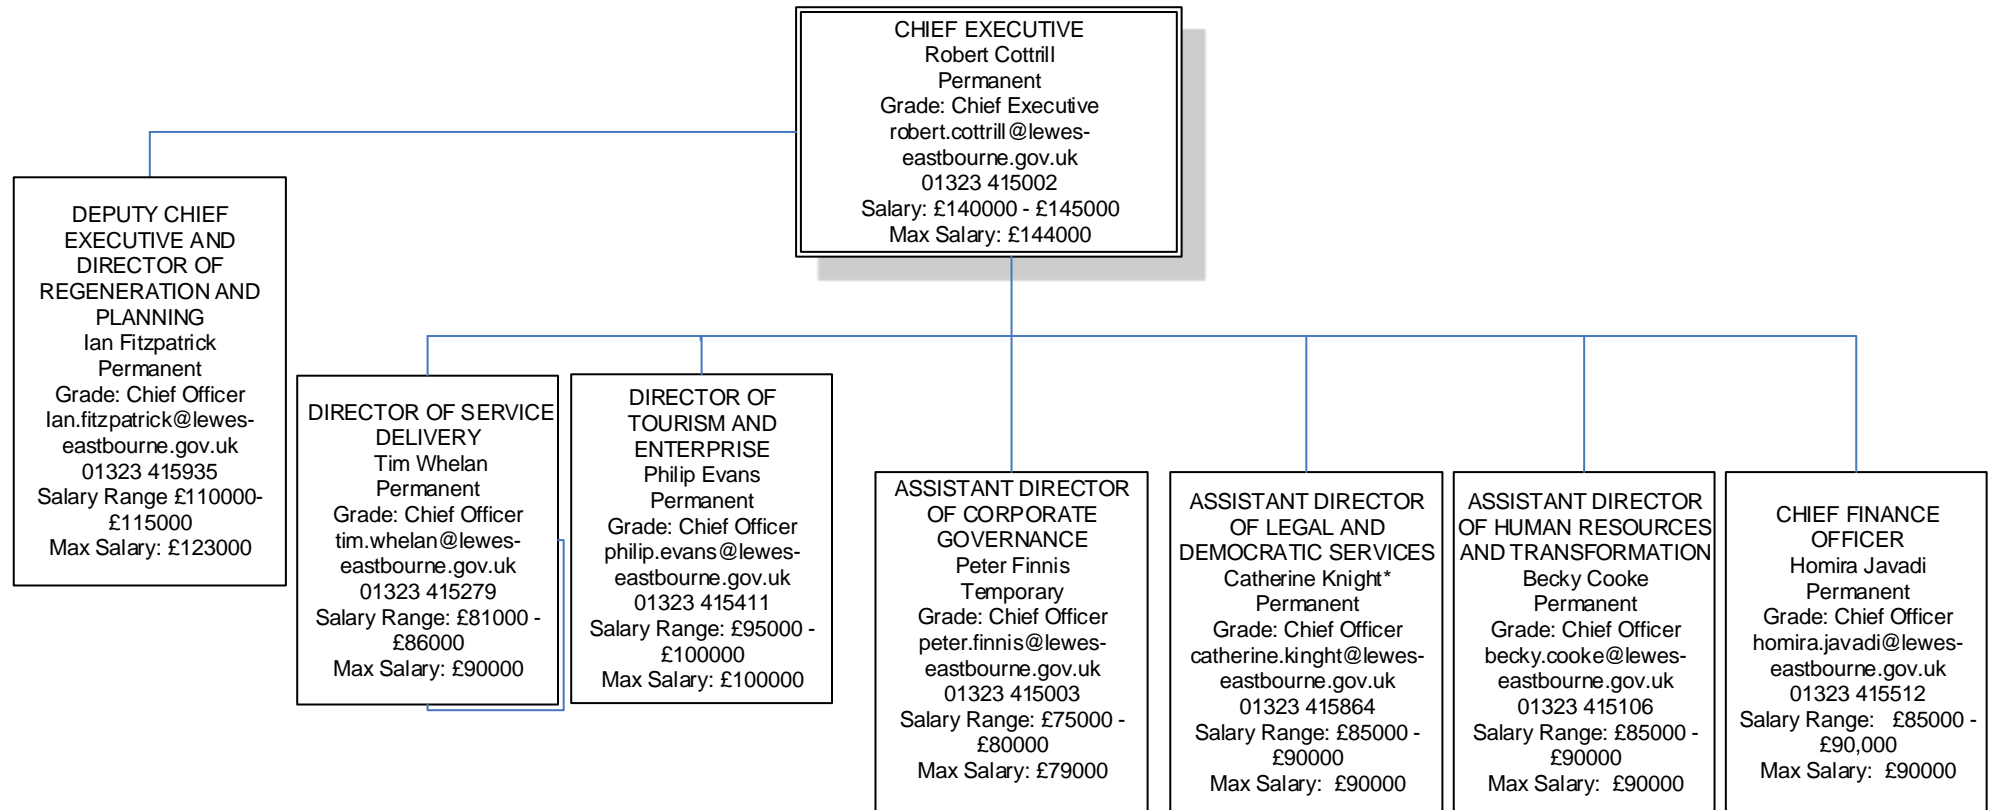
CHIEF EXECUTIVE
Robert Cottrill
Permanent
Grade: Chief Executive
robert.cottrill@lewes-eastbourne.gov.uk
01323 415002
Salary: £140000 - £145000
Max Salary: £144000

DEPUTY CHIEF EXECUTIVE AND DIRECTOR OF REGENERATION AND PLANNING
Ian Fitzpatrick
Permanent
Grade: Chief Officer
Ian.fitzpatrick@lewes-eastbourne.gov.uk
01323 415935
Salary Range £110000-£115000
Max Salary: £123000

DIRECTOR OF SERVICE DELIVERY
Tim Whelan
Permanent
Grade: Chief Officer
tim.whelan@lewes-eastbourne.gov.uk
01323 415279
Salary Range: £81000 - £86000
Max Salary: £90000

DIRECTOR OF TOURISM AND ENTERPRISE
Philip Evans
Permanent
Grade: Chief Officer
philip.evans@lewes-eastbourne.gov.uk
01323 415411
Salary Range: £95000 - £100000
Max Salary: £100000

ASSISTANT DIRECTOR OF CORPORATE GOVERNANCE
Peter Finnis
Temporary
Grade: Chief Officer
peter.finnis@lewes-eastbourne.gov.uk
01323 415003
Salary Range: £75000 - £80000
Max Salary: £79000

ASSISTANT DIRECTOR OF LEGAL AND DEMOCRATIC SERVICES
Catherine Knight*
Permanent
Grade: Chief Officer
catherine.kinght@lewes-eastbourne.gov.uk
01323 415864
Salary Range: £85000 - £90000
Max Salary: £90000

ASSISTANT DIRECTOR OF HUMAN RESOURCES AND TRANSFORMATION
Becky Cooke
Permanent
Grade: Chief Officer
becky.cooke@lewes-eastbourne.gov.uk
01323 415106
Salary Range: £85000 - £90000
Max Salary: £90000

CHIEF FINANCE OFFICER
Homira Javadi
Permanent
Grade: Chief Officer
homira.javadi@lewes-eastbourne.gov.uk
01323 415512
Salary Range: £85000 - £90,000
Max Salary: £90000